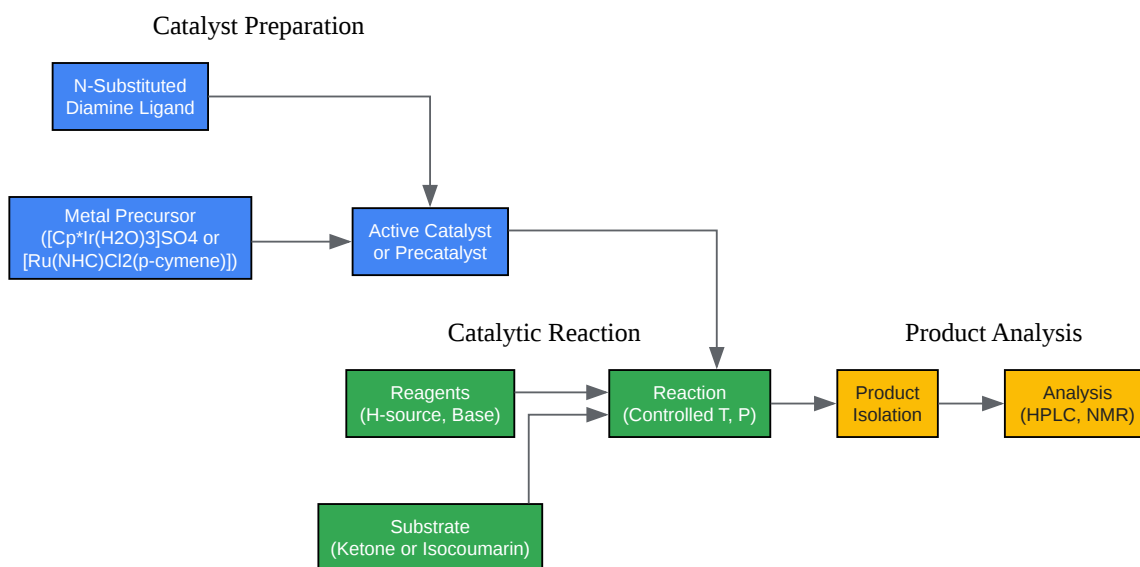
Catalyst Preparation

N-Substituted Diamine Ligand

Metal Precursor ([Cp*Ir(H2O)3]SO4 or [Ru(NHC)Cl2(p-cymene)])

Active Catalyst or Precatalyst

Catalytic Reaction

Reagents (H-source, Base)

Reaction (Controlled T, P)

Substrate (Ketone or Isocoumarin)

Product Analysis

Product Isolation

Analysis (HPLC, NMR)